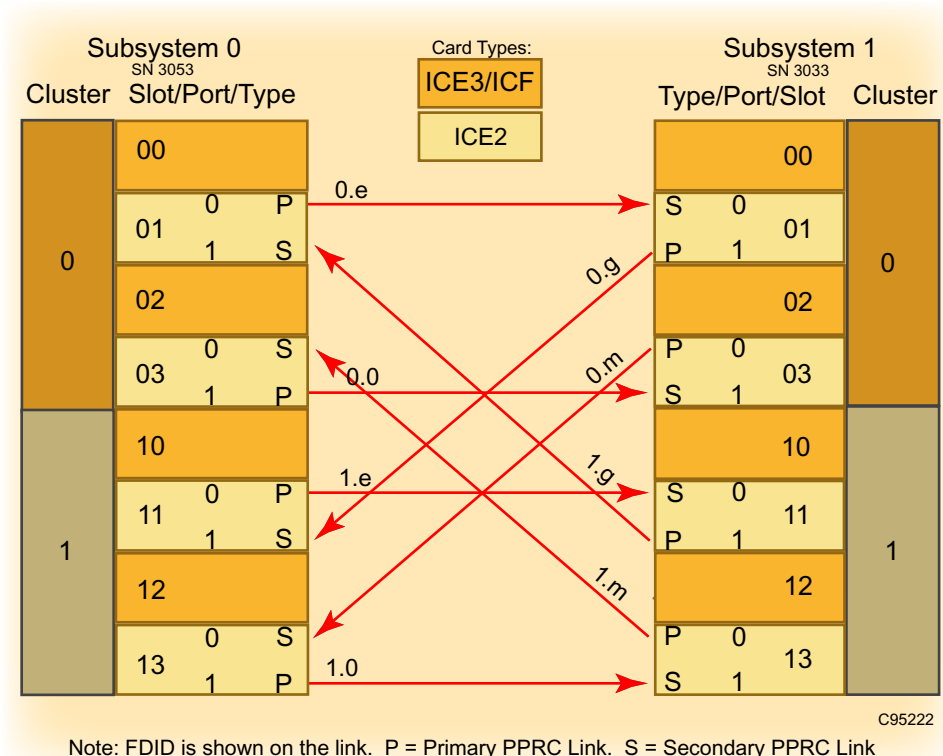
Subsystem 0
SN 3053
Cluster Slot/Port/Type

Card Types:
ICE3/ICF
ICE2

Subsystem 1
SN 3033
Type/Port/Slot Cluster

0
00
01 0 P 1 S
02
03 0 S 1 P

1
10
11 0 P 1 S
12
13 0 S 1 P

0.e
0.g
0.0
0.m
1.e
1.g
1.m
1.0

0
00
S 0 01 P 1
02
P 0 03 S 1

1
10
S 0 11 P 1
12
P 0 13 S 1

C95222

Note: FDID is shown on the link. P = Primary PPRC Link. S = Secondary PPRC Link